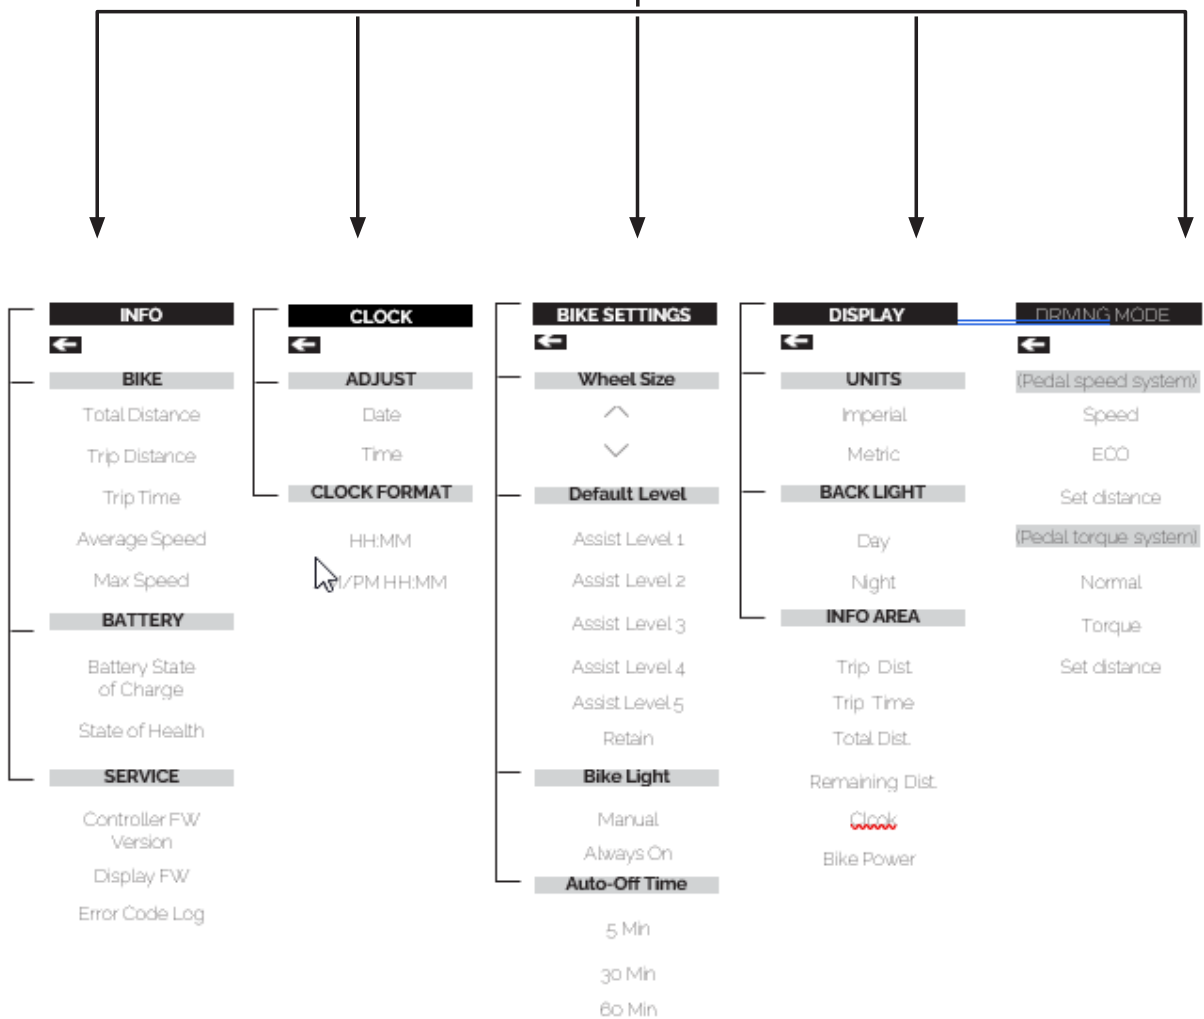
INFO

BIKE

Total Distance

Trip Distance

Trip Time

Average Speed

Max Speed

BATTERY

Battery State of Charge

State of Health

SERVICE

Controller FW Version

Display FW

Error Code Log

CLOCK

ADJUST

Date

Time

CLOCK FORMAT

HH:MM

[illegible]/PM HH:MM

BIKE SETTINGS

Wheel Size

Default Level

Assist Level 1

Assist Level 2

Assist Level 3

Assist Level 4

Assist Level 5

Retain

Bike Light

Manual

Always On

Auto-Off Time

5 Min

30 Min

60 Min

DISPLAY

UNITS

Imperial

Metric

BACK LIGHT

Day

Night

INFO AREA

Trip Dist.

Trip Time

Total Dist.

Remaining Dist.

Clock

Bike Power

DRIVING MODE

(Pedal speed system)

Speed

ECO

Set distance

(Pedal torque system)

Normal

Torque

Set distance